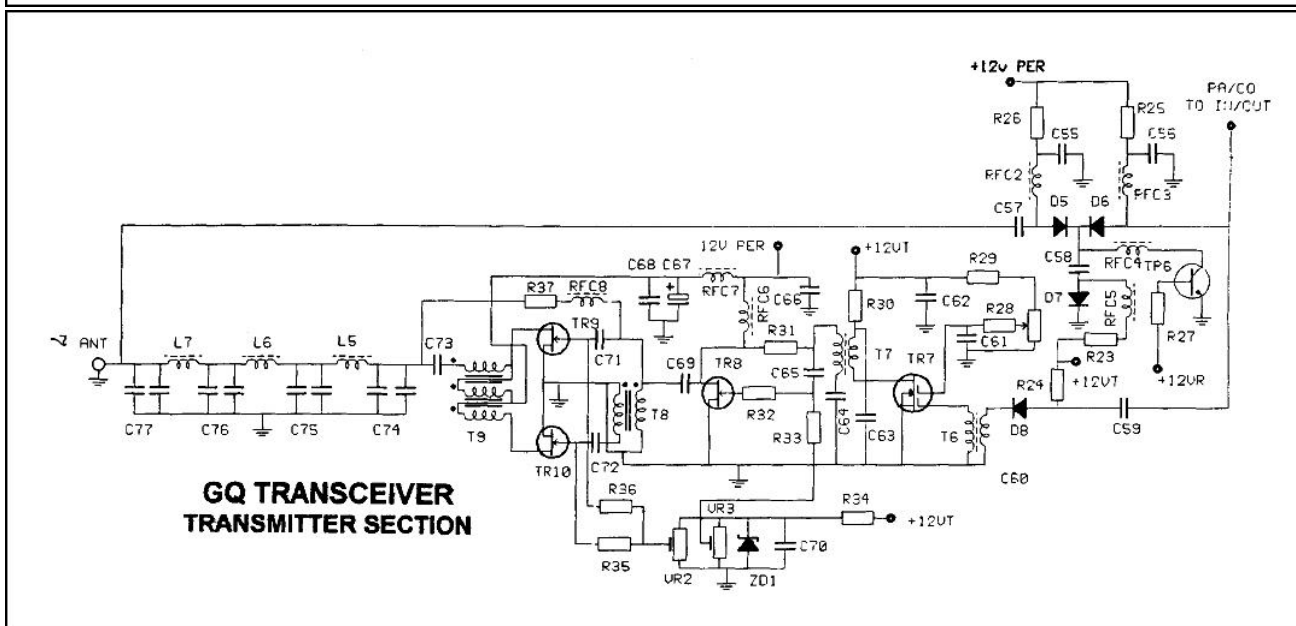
+12v PER
PA/CO TO I/CUT
R26
C55
R25
C55
RFC2
RFC3
C57
D5
D6
12V PER
C68
C67
RFC7
RFC6
C66
+12VT
R29
C58
RFC4
TP6
R37
RFC8
C62
R28
D7
RFC5
R30
ANT
L7
L6
L5
C73
TR9
R31
T7
C61
R27
C71
C69
TR8
C65
TR7
R23
T9
T8
R32
C64
C63
R24
+12VT
+12VR
C77
C76
C75
C74
R33
T6
D8
C59
TR10
C72
C60
GQ TRANSCEIVER
TRANSMITTER SECTION
R36
VR3
R34
+12VT
C70
R35
VR2
ZD1